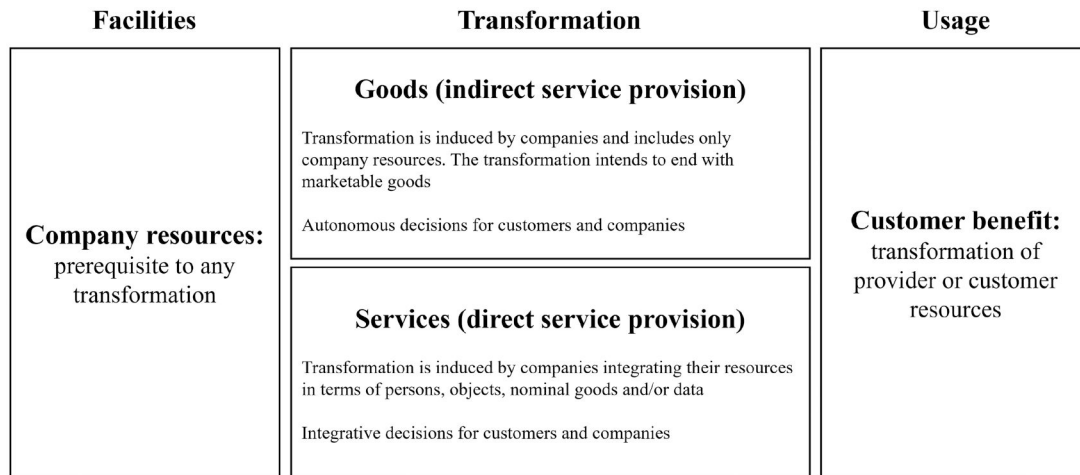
| Facilities | Transformation | Usage |
|---|---|---|
| **Company resources:** prerequisite to any transformation | **Goods (indirect service provision)**<br><br>Transformation is induced by companies and includes only company resources. The transformation intends to end with marketable goods<br><br>Autonomous decisions for customers and companies | **Customer benefit:** transformation of provider or customer resources |
| | **Services (direct service provision)**<br><br>Transformation is induced by companies integrating their resources in terms of persons, objects, nominal goods and/or data<br><br>Integrative decisions for customers and companies | |